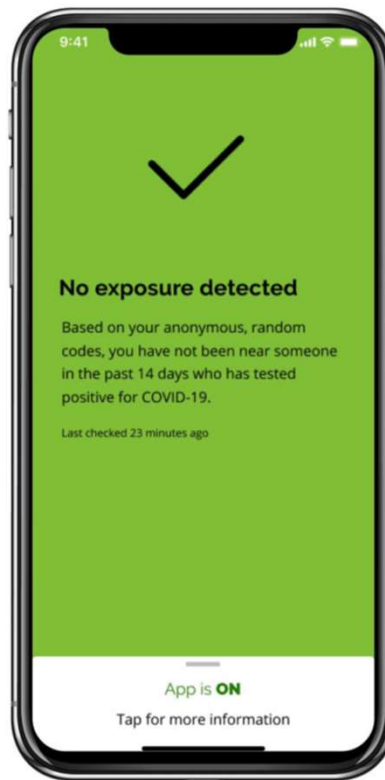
9:41

No exposure detected

Based on your anonymous, random codes, you have not been near someone in the past 14 days who has tested positive for COVID-19.

Last checked 23 minutes ago

App is ON

Tap for more information